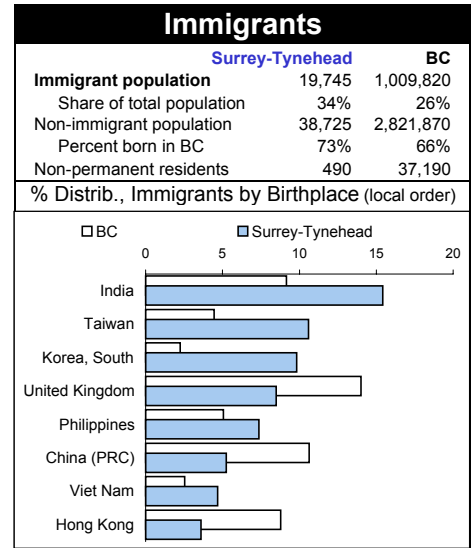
Immigrants

| | Surrey-Tynehead | BC |
|---|---|---|
| Immigrant population | 19,745 | 1,009,820 |
| Share of total population | 34% | 26% |
| Non-immigrant population | 38,725 | 2,821,870 |
| Percent born in BC | 73% | 66% |
| Non-permanent residents | 490 | 37,190 |

% Distrib., Immigrants by Birthplace (local order)

BC
Surrey-Tynehead

0
5
10
15
20

India
Taiwan
Korea, South
United Kingdom
Philippines
China (PRC)
Viet Nam
Hong Kong